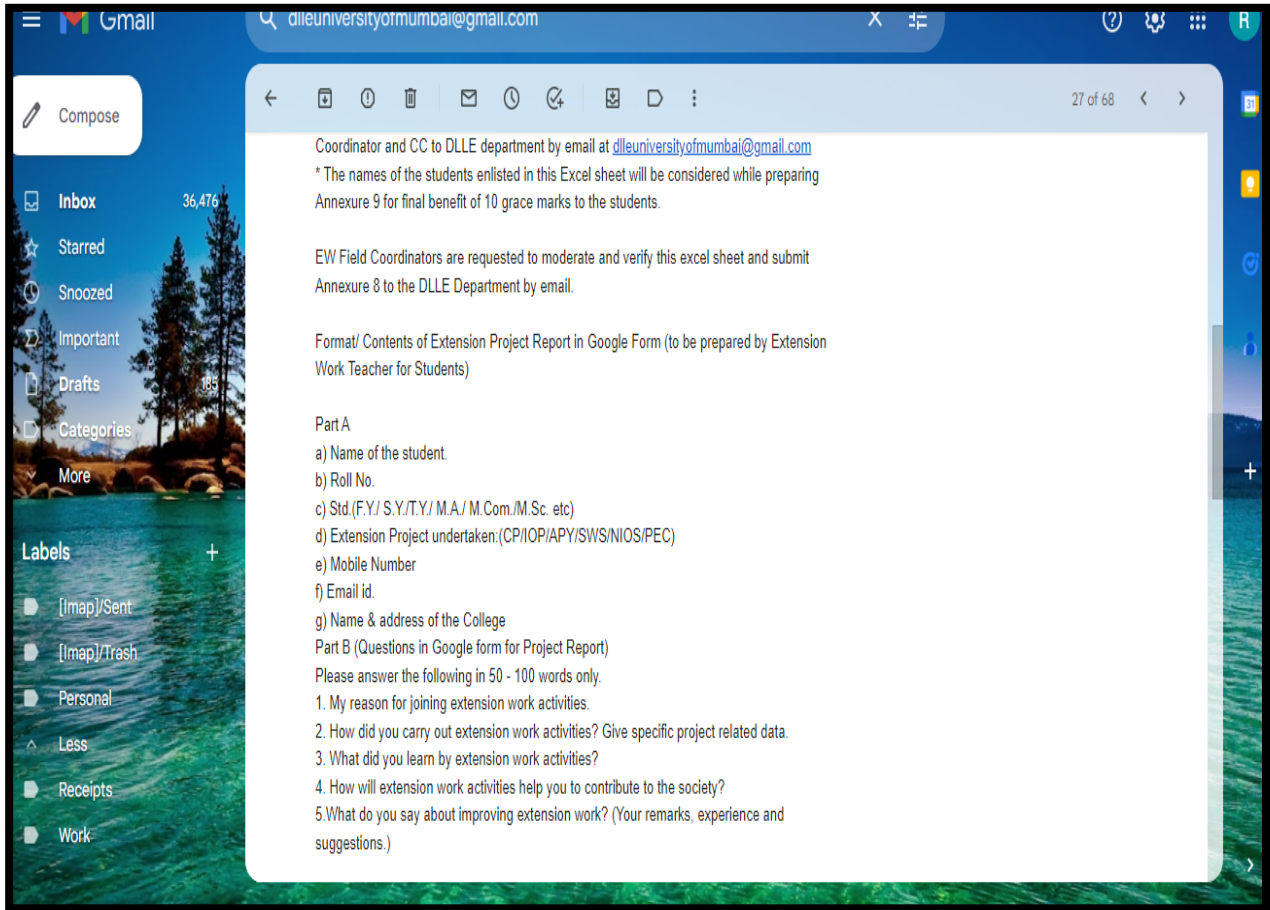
Gmail

dlleuniversityofmumbai@gmail.com

R

Compose

Inbox 36,476
Starred
Snoozed
Important
Drafts 185
Categories
More

Labels +
[Imap]/Sent
[Imap]/Trash
Personal
Less
Receipts
Work

27 of 68

31

Coordinator and CC to DLLE department by email at dlleuniversityofmumbai@gmail.com
* The names of the students enlisted in this Excel sheet will be considered while preparing Annexure 9 for final benefit of 10 grace marks to the students.

EW Field Coordinators are requested to moderate and verify this excel sheet and submit Annexure 8 to the DLLE Department by email.

Format/ Contents of Extension Project Report in Google Form (to be prepared by Extension Work Teacher for Students)

Part A
a) Name of the student.
b) Roll No.
c) Std.(F.Y./ S.Y./T.Y./ M.A./ M.Com./M.Sc. etc)
d) Extension Project undertaken:(CP/IOP/APY/SWS/NIOS/PEC)
e) Mobile Number
f) Email id.
g) Name & address of the College
Part B (Questions in Google form for Project Report)
Please answer the following in 50 - 100 words only.
1. My reason for joining extension work activities.
2. How did you carry out extension work activities? Give specific project related data.
3. What did you learn by extension work activities?
4. How will extension work activities help you to contribute to the society?
5.What do you say about improving extension work? (Your remarks, experience and suggestions.)